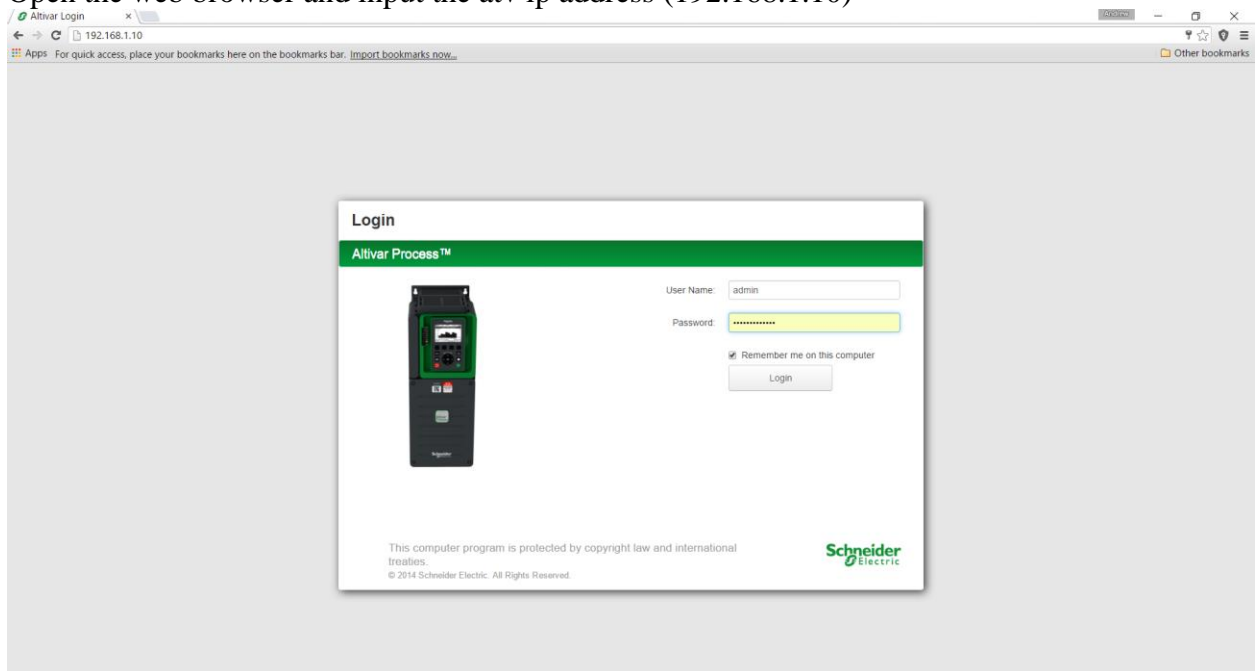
Open the web browser and input the atv ip address (192.168.1.10)

Altivar Login ×

192.168.1.10

Apps For quick access, place your bookmarks here on the bookmarks bar. Import bookmarks now...

Other bookmarks

Login

Altivar Process™

User Name: admin

Password: ••••••••••••••

Remember me on this computer

Login

This computer program is protected by copyright law and international treaties.
© 2014 Schneider Electric. All Rights Reserved.

Schneider Electric